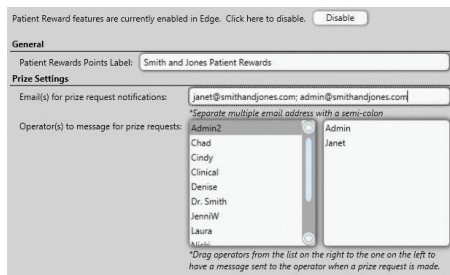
Patient Reward features are currently enabled in Edge. Click here to disable. Disable

General

Patient Rewards Points Label: Smith and Jones Patient Rewards

Prize Settings

Email(s) for prize request notifications: janet@smithandjones.com; admin@smithandjones.com

*Separate multiple email address with a semi-colon

Operator(s) to message for prize requests:

Admin2
Chad
Cindy
Clinical
Denise
Dr. Smith
JenniW
Laura
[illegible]

Admin
Janet

*Drag operators from the list on the right to the one on the left to have a message sent to the operator when a prize request is made.